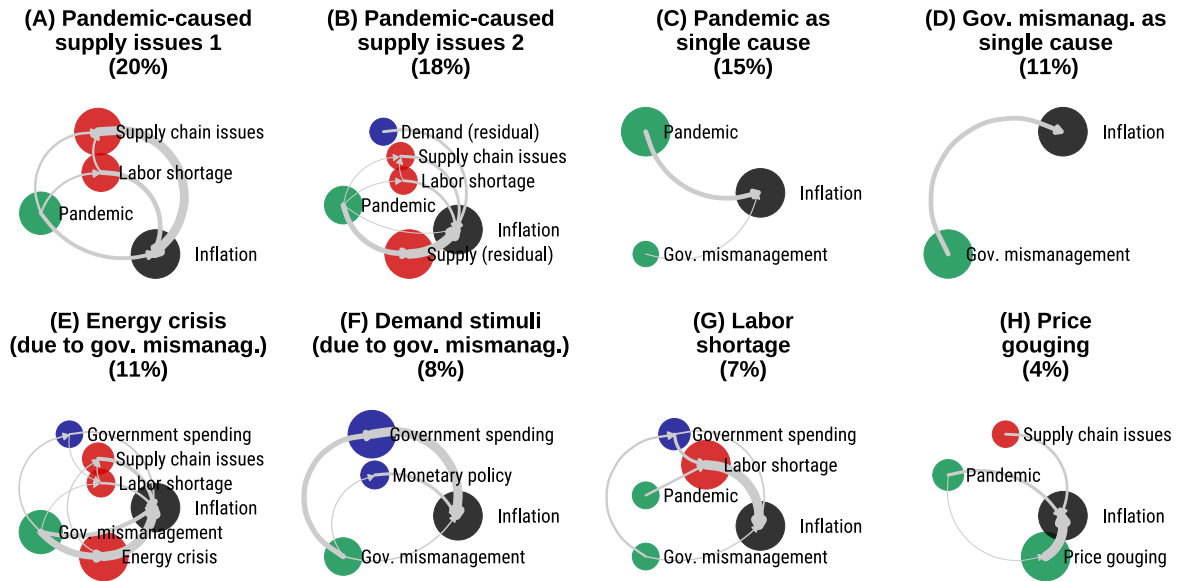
(A) Pandemic-caused supply issues 1 (20%)

Supply chain issues
Labor shortage
Pandemic
Inflation

(B) Pandemic-caused supply issues 2 (18%)

Demand (residual)
Supply chain issues
Labor shortage
Pandemic
Inflation
Supply (residual)

(C) Pandemic as single cause (15%)

Pandemic
Inflation
Gov. mismanagement

(D) Gov. mismanag. as single cause (11%)

Inflation
Gov. mismanagement

(E) Energy crisis (due to gov. mismanag.) (11%)

Government spending
Supply chain issues
Labor shortage
Inflation
Gov. mismanagement
Energy crisis

(F) Demand stimuli (due to gov. mismanag.) (8%)

Government spending
Monetary policy
Inflation
Gov. mismanagement

(G) Labor shortage (7%)

Government spending
Labor shortage
Pandemic
Inflation
Gov. mismanagement

(H) Price gouging (4%)

Supply chain issues
Pandemic
Inflation
Price gouging